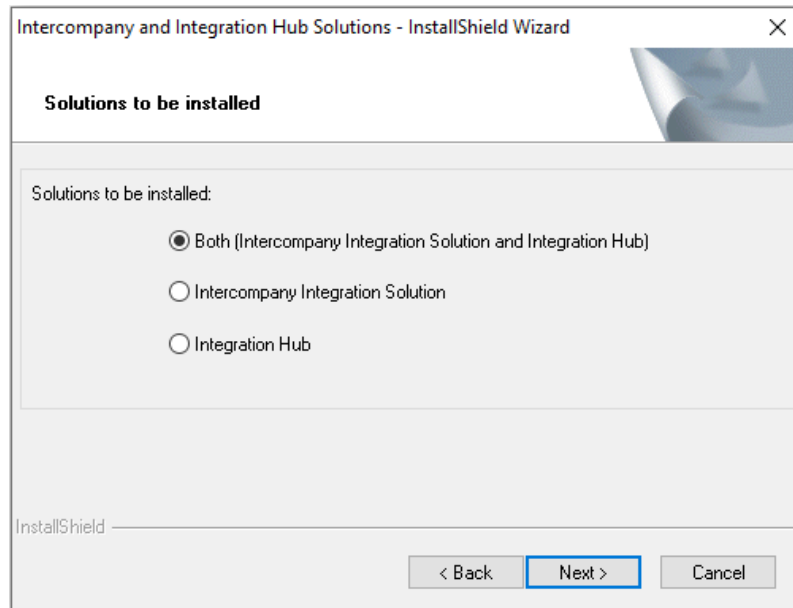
Intercompany and Integration Hub Solutions - InstallShield Wizard
×

Solutions to be installed

Solutions to be installed:

Both (Intercompany Integration Solution and Integration Hub)

Intercompany Integration Solution

Integration Hub

InstallShield

< Back
Next >
Cancel